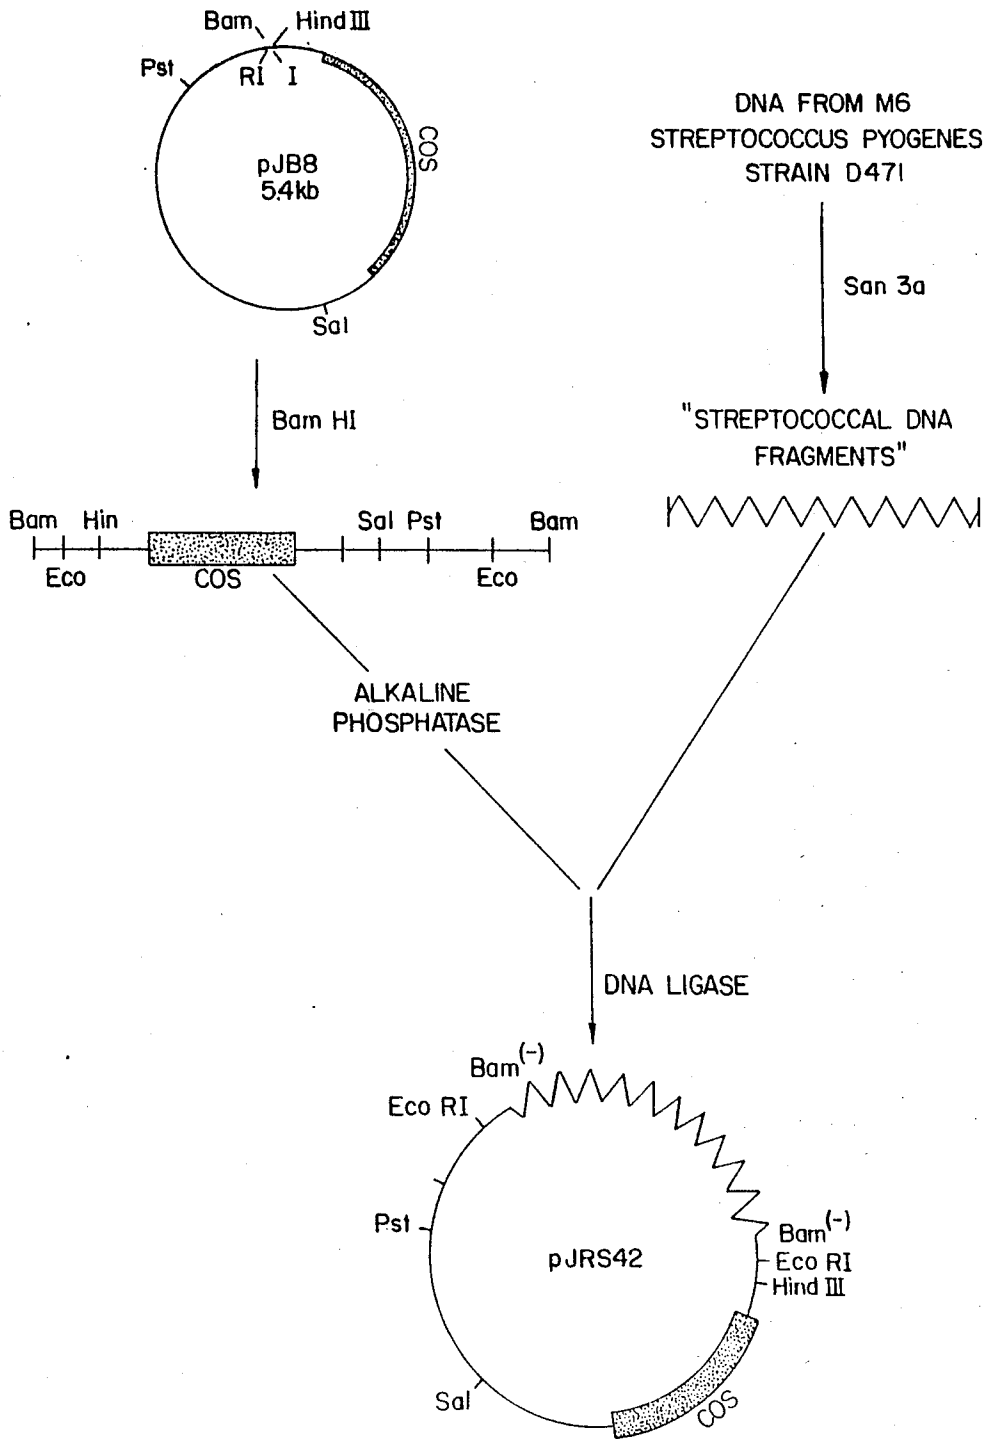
Bam Hind III
Pst RI I
COS
pJB8
5.4kb
Sal

DNA FROM M6
STREPTOCOCCUS PYOGENES
STRAIN D471

San 3a

Bam HI

"STREPTOCOCCAL DNA
FRAGMENTS"

Bam Hin Sal Pst Bam
Eco COS Eco

ALKALINE
PHOSPHATASE

DNA LIGASE

Bam$^{(-)}$
Eco RI
Pst
pJRS42
Bam$^{(-)}$
Eco RI
Hind III
Sal
COS